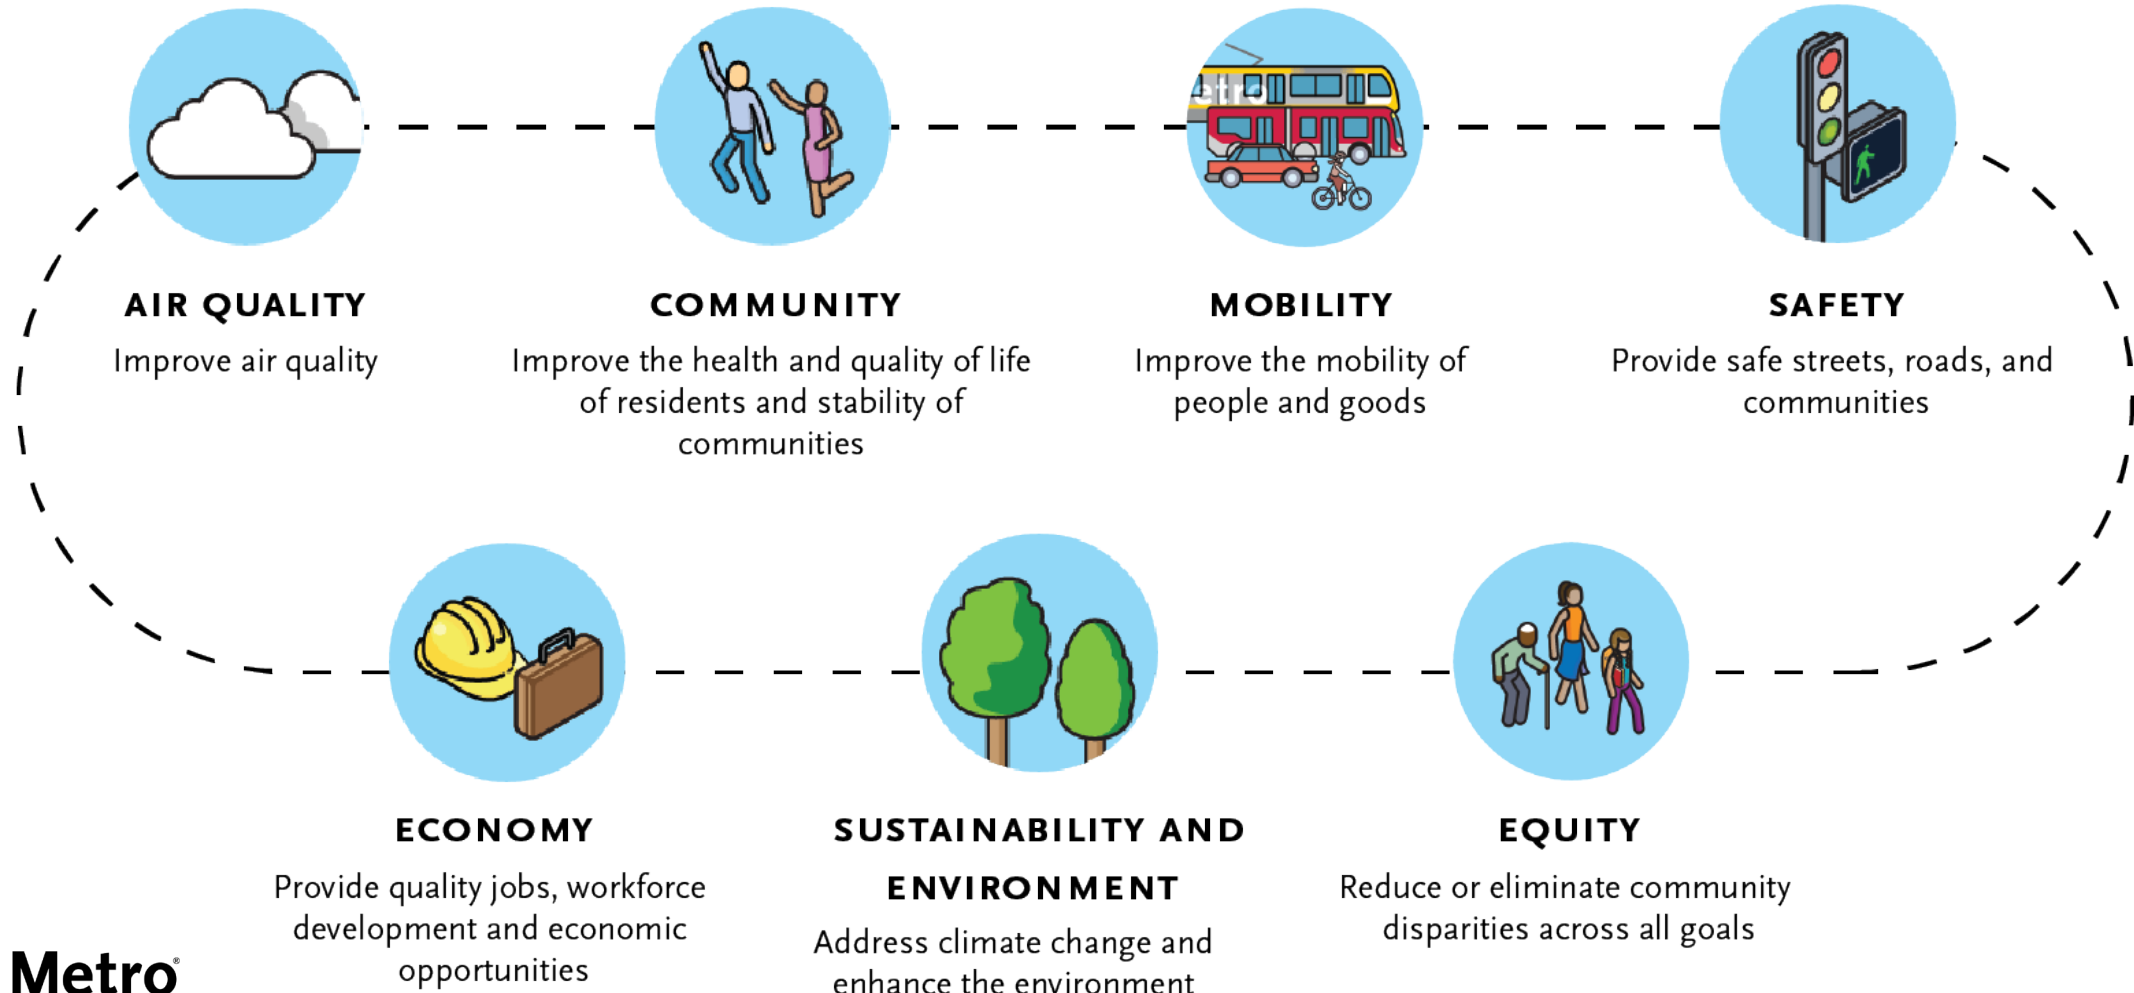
AIR QUALITY
Improve air quality

COMMUNITY
Improve the health and quality of life of residents and stability of communities

MOBILITY
Improve the mobility of people and goods

SAFETY
Provide safe streets, roads, and communities

ECONOMY
Provide quality jobs, workforce development and economic opportunities

SUSTAINABILITY AND ENVIRONMENT
Address climate change and enhance the environment

EQUITY
Reduce or eliminate community disparities across all goals

Metro